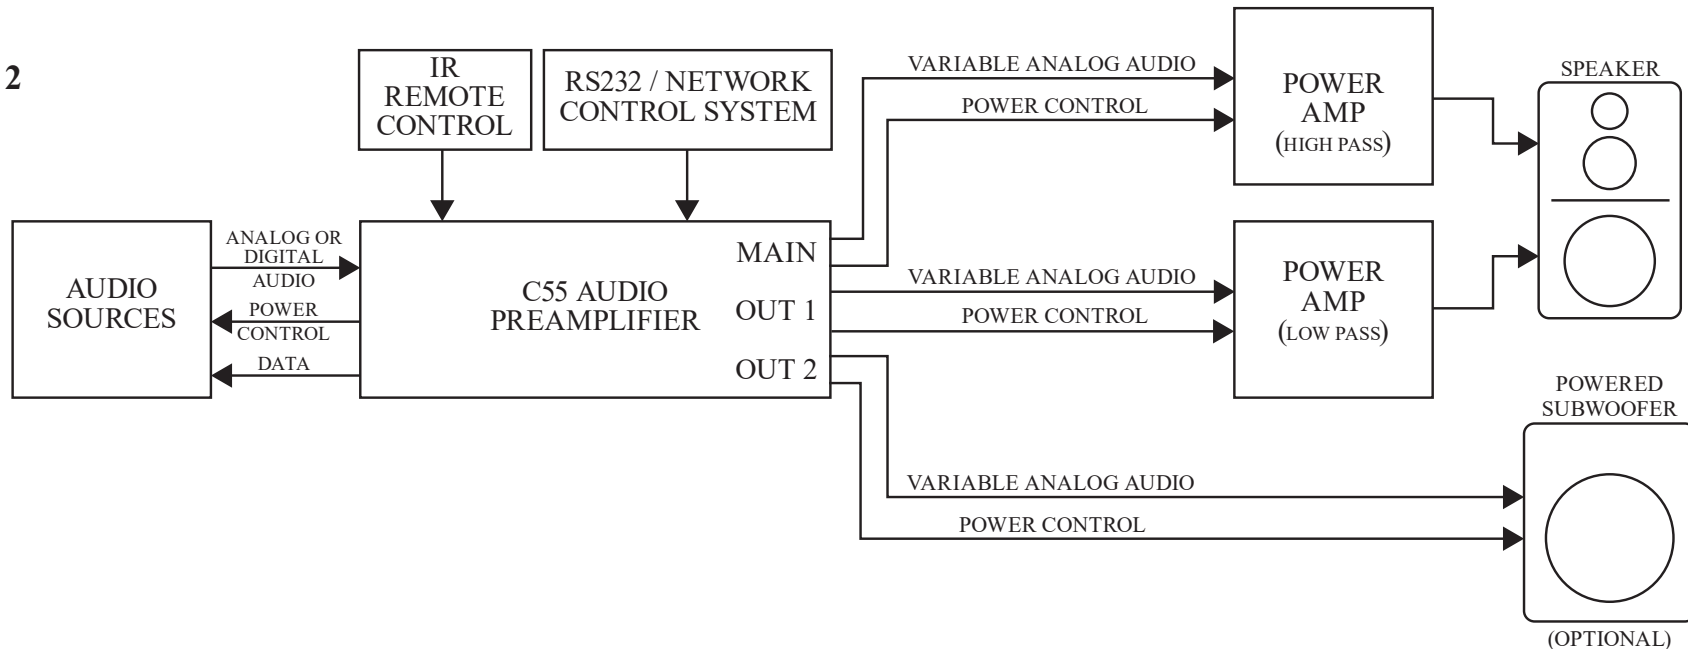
2

IR REMOTE CONTROL

RS232 / NETWORK CONTROL SYSTEM

VARIABLE ANALOG AUDIO

POWER CONTROL

POWER AMP (HIGH PASS)

SPEAKER

AUDIO SOURCES

ANALOG OR DIGITAL AUDIO

POWER CONTROL

DATA

C55 AUDIO PREAMPLIFIER

MAIN

OUT 1

OUT 2

VARIABLE ANALOG AUDIO

POWER CONTROL

POWER AMP (LOW PASS)

POWERED SUBWOOFER

VARIABLE ANALOG AUDIO

POWER CONTROL

(OPTIONAL)